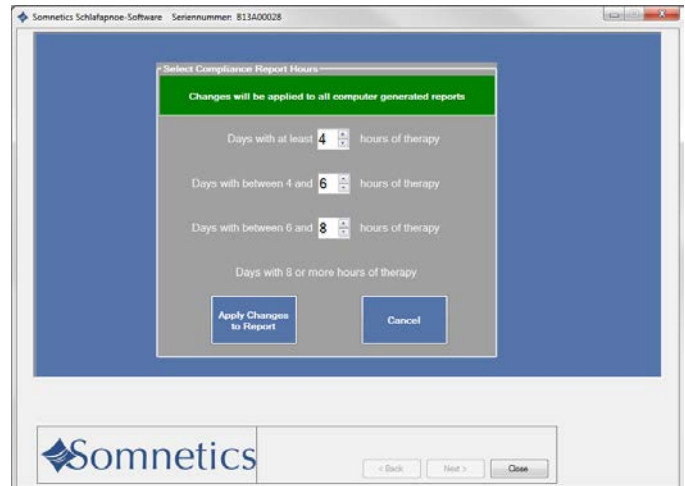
Somnetics Schlafapnoe-Software Seriennummer: 813A00028

Select Compliance Report Hours

Changes will be applied to all computer generated reports

Days with at least 4 hours of therapy

Days with between 4 and 6 hours of therapy

Days with between 6 and 8 hours of therapy

Days with 8 or more hours of therapy

Apply Changes to Report

Cancel

Somnetics

< Back

Next >

Close